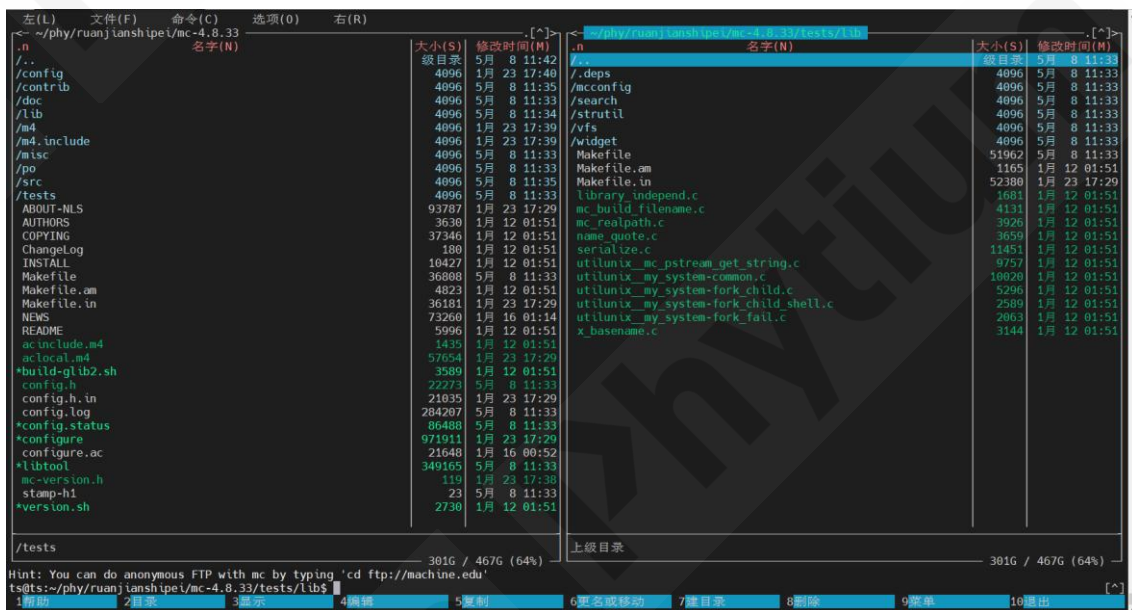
左(L) 文件(F) 命令(C) 选项(O) 右(R)

<- ~/phy/ruanjianshipei/mc-4.8.33 .[^]>

| .n 名字(N) | 大小(S) | 修改时间(M) |
|---|---|---|
| /.. | 级目录 | 5月 8 11:42 |
| /config | 4096 | 1月 23 17:40 |
| /contrib | 4096 | 5月 8 11:35 |
| /doc | 4096 | 5月 8 11:33 |
| /lib | 4096 | 5月 8 11:34 |
| /m4 | 4096 | 1月 23 17:39 |
| /m4.include | 4096 | 1月 23 17:39 |
| /misc | 4096 | 5月 8 11:33 |
| /po | 4096 | 5月 8 11:33 |
| /src | 4096 | 5月 8 11:35 |
| /tests | 4096 | 5月 8 11:33 |
| ABOUT-NLS | 93787 | 1月 23 17:29 |
| AUTHORS | 3630 | 1月 12 01:51 |
| COPYING | 37346 | 1月 12 01:51 |
| ChangeLog | 180 | 1月 12 01:51 |
| INSTALL | 10427 | 1月 12 01:51 |
| Makefile | 36808 | 5月 8 11:33 |
| Makefile.am | 4823 | 1月 12 01:51 |
| Makefile.in | 36181 | 1月 23 17:29 |
| NEWS | 73260 | 1月 16 01:14 |
| README | 5996 | 1月 12 01:51 |
| acinclude.m4 | 1435 | 1月 12 01:51 |
| aclocal.m4 | 57654 | 1月 23 17:29 |
| *build-glib2.sh | 3589 | 1月 12 01:51 |
| config.h | 22273 | 5月 8 11:33 |
| config.h.in | 21035 | 1月 23 17:29 |
| config.log | 284207 | 5月 8 11:33 |
| *config.status | 86488 | 5月 8 11:33 |
| *configure | 971911 | 1月 23 17:29 |
| configure.ac | 21648 | 1月 16 00:52 |
| *libtool | 349165 | 5月 8 11:33 |
| mc-version.h | 119 | 1月 23 17:38 |
| stamp-h1 | 23 | 5月 8 11:33 |
| *version.sh | 2730 | 1月 12 01:51 |

/tests

301G / 467G (64%)

<- ~/phy/ruanjianshipei/mc-4.8.33/tests/lib .[^]>

| .n 名字(N) | 大小(S) | 修改时间(M) |
|---|---|---|
| /.. | 级目录 | 5月 8 11:33 |
| /.deps | 4096 | 5月 8 11:33 |
| /mcconfig | 4096 | 5月 8 11:33 |
| /search | 4096 | 5月 8 11:33 |
| /strutil | 4096 | 5月 8 11:33 |
| /vfs | 4096 | 5月 8 11:33 |
| /widget | 4096 | 5月 8 11:33 |
| Makefile | 51962 | 5月 8 11:33 |
| Makefile.am | 1165 | 1月 12 01:51 |
| Makefile.in | 52380 | 1月 23 17:29 |
| library_independ.c | 1681 | 1月 12 01:51 |
| mc_build_filename.c | 4131 | 1月 12 01:51 |
| mc_realpath.c | 3926 | 1月 12 01:51 |
| name_quote.c | 3659 | 1月 12 01:51 |
| serialize.c | 11451 | 1月 12 01:51 |
| utilunix__mc_pstream_get_string.c | 9757 | 1月 12 01:51 |
| utilunix__my_system-common.c | 10020 | 1月 12 01:51 |
| utilunix__my_system-fork_child.c | 5296 | 1月 12 01:51 |
| utilunix__my_system-fork_child_shell.c | 2589 | 1月 12 01:51 |
| utilunix__my_system-fork_fail.c | 2063 | 1月 12 01:51 |
| x_basename.c | 3144 | 1月 12 01:51 |

上级目录

301G / 467G (64%)

Hint: You can do anonymous FTP with mc by typing 'cd ftp://machine.edu'
ts@ts:~/phy/ruanjianshipei/mc-4.8.33/tests/lib$
[^]
1帮助 2目录 3显示 4编辑 5复制 6更名或移动 7建目录 8删除 9菜单 10退出